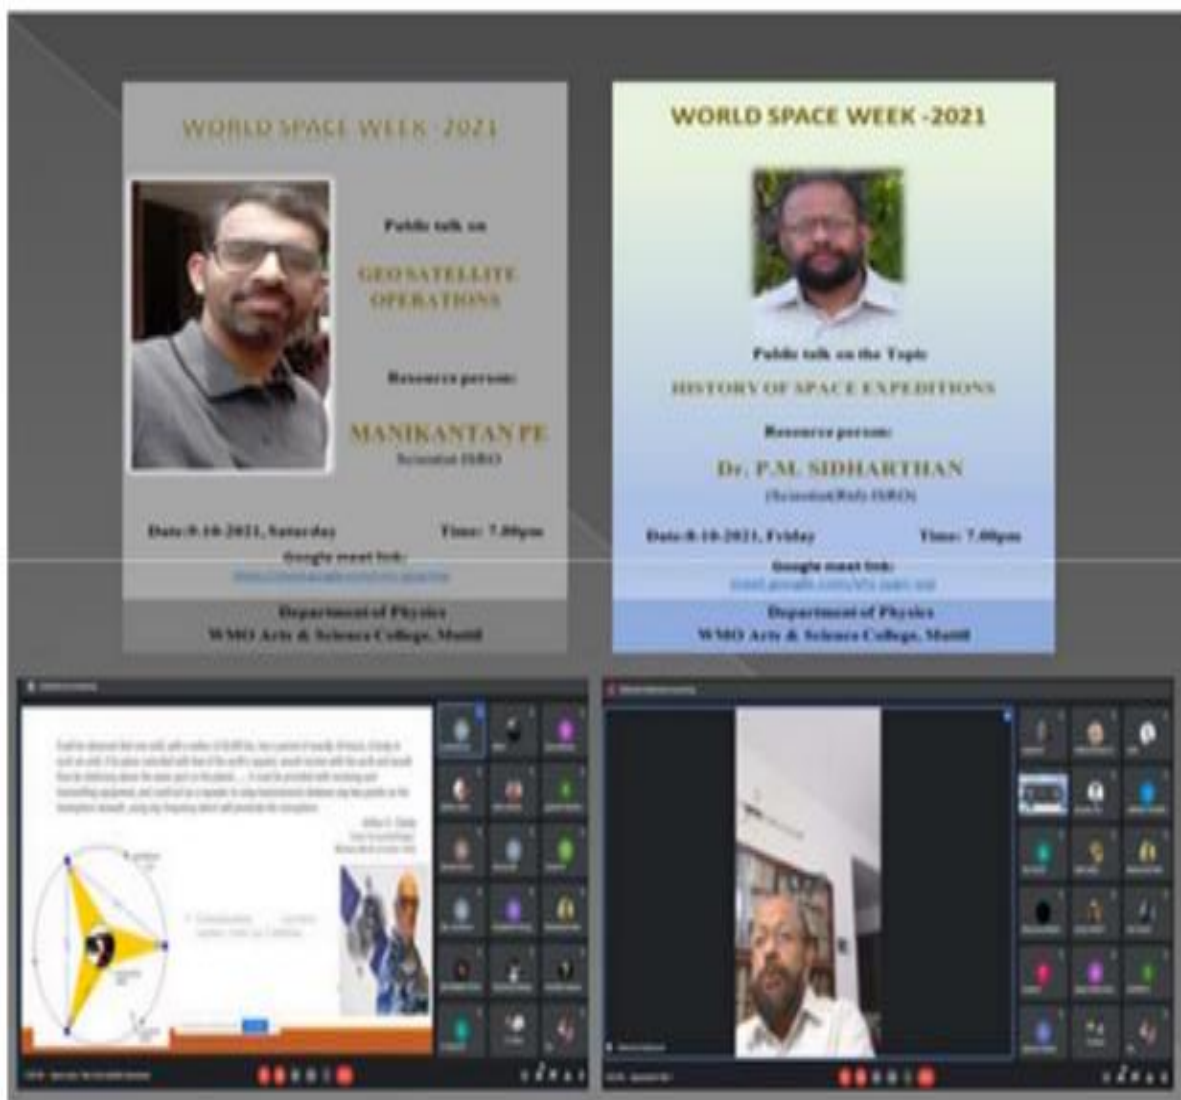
WORLD SPACE WEEK -2021

Public talk on

GEO SATELLITE OPERATIONS

Resource person:

MANIKANTAN PE

Scientist ISRO

Date:9-10-2021, Saturday

Time: 7.00pm

Google meet link:

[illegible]

Department of Physics

WMO Arts & Science College, Muttil

WORLD SPACE WEEK -2021

Public talk on the Topic

HISTORY OF SPACE EXPEDITIONS

Resource person:

Dr. P.M. SIDHARTHAN

(Scientist(Rtd) ISRO)

Date:8-10-2021, Friday

Time: 7.00pm

Google meet link:

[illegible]

Department of Physics

WMO Arts & Science College, Muttil

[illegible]